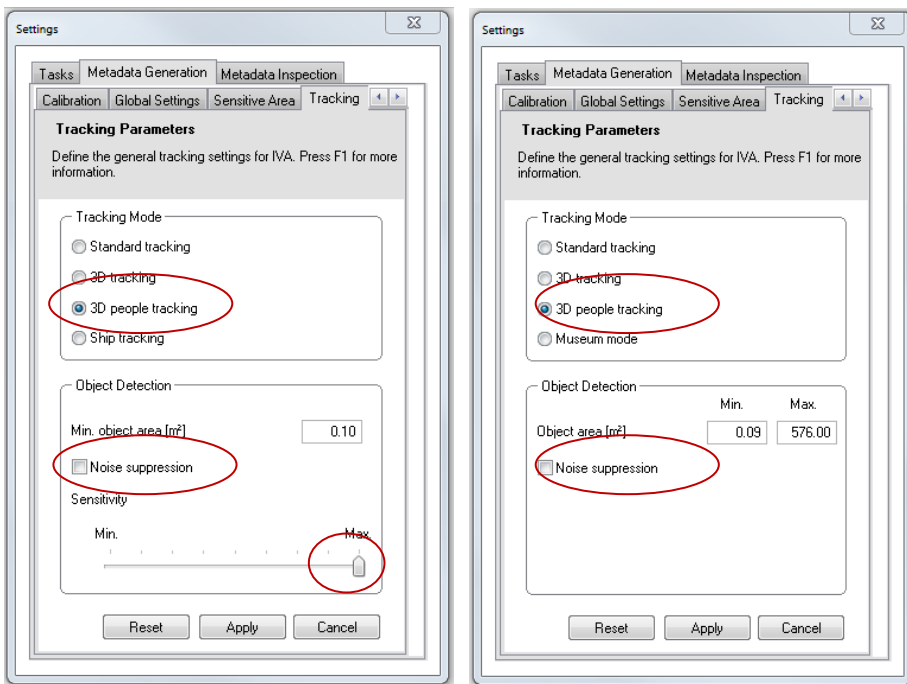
Settings

Tasks | Metadata Generation | Metadata Inspection

Calibration | Global Settings | Sensitive Area | Tracking

Tracking Parameters

Define the general tracking settings for IVA. Press F1 for more information.

Tracking Mode

Standard tracking

3D tracking

3D people tracking

Ship tracking

Object Detection

Min. object area [m²] 0.10

Noise suppression

Sensitivity

Min. Max.

Reset Apply Cancel

Settings

Tasks | Metadata Generation | Metadata Inspection

Calibration | Global Settings | Sensitive Area | Tracking

Tracking Parameters

Define the general tracking settings for IVA. Press F1 for more information.

Tracking Mode

Standard tracking

3D tracking

3D people tracking

Museum mode

Object Detection

Min. Max.

Object area [m²] 0.09 576.00

Noise suppression

Reset Apply Cancel